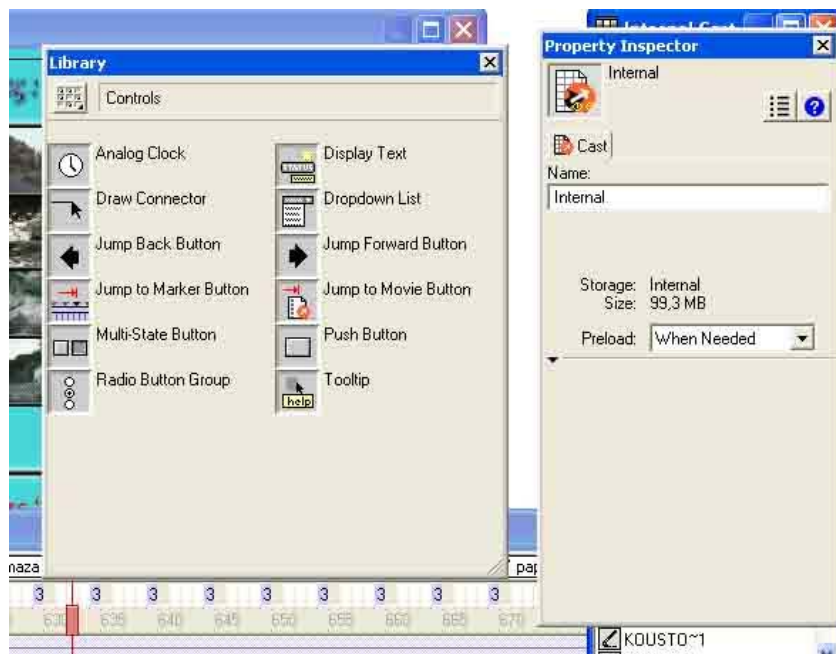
Library

Controls

Analog Clock

Display Text

Draw Connector

Dropdown List

Jump Back Button

Jump Forward Button

Jump to Marker Button

Jump to Movie Button

Multi-State Button

Push Button

Radio Button Group

Tooltip

help

Property Inspector

Internal

Cast

Name:

Internal

Storage: Internal
Size: 99,3 MB

Preload: When Needed

naza

pap

3 3 3 3 3 3 3 3 3

630 635 640 645 650 655 660 665 670

KOUSTO~1